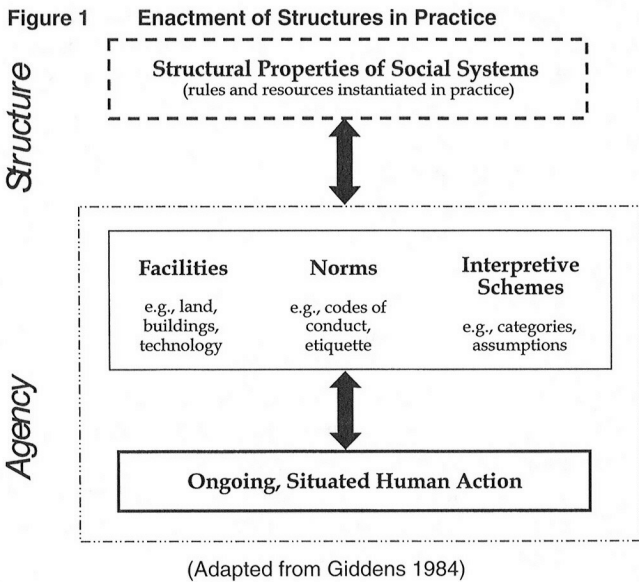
Figure 1 Enactment of Structures in Practice

Structure

Structural Properties of Social Systems
(rules and resources instantiated in practice)

Agency

Facilities
e.g., land, buildings, technology

Norms
e.g., codes of conduct, etiquette

Interpretive Schemes
e.g., categories, assumptions

Ongoing, Situated Human Action

(Adapted from Giddens 1984)